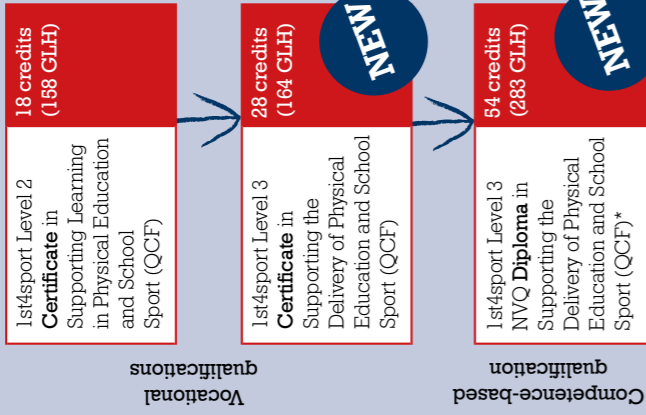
18 credits (158 GLH)

1st4sport Level 2 **Certificate** in Supporting Learning in Physical Education and School Sport (QCF)

NEW

28 credits (164 GLH)

1st4sport Level 3 **Certificate** in Supporting the Delivery of Physical Education and School Sport (QCF)

NEW

54 credits (283 GLH)

1st4sport Level 3 NVQ **Diploma** in Supporting the Delivery of Physical Education and School Sport (QCF)*

Vocational qualifications

Competence-based qualification